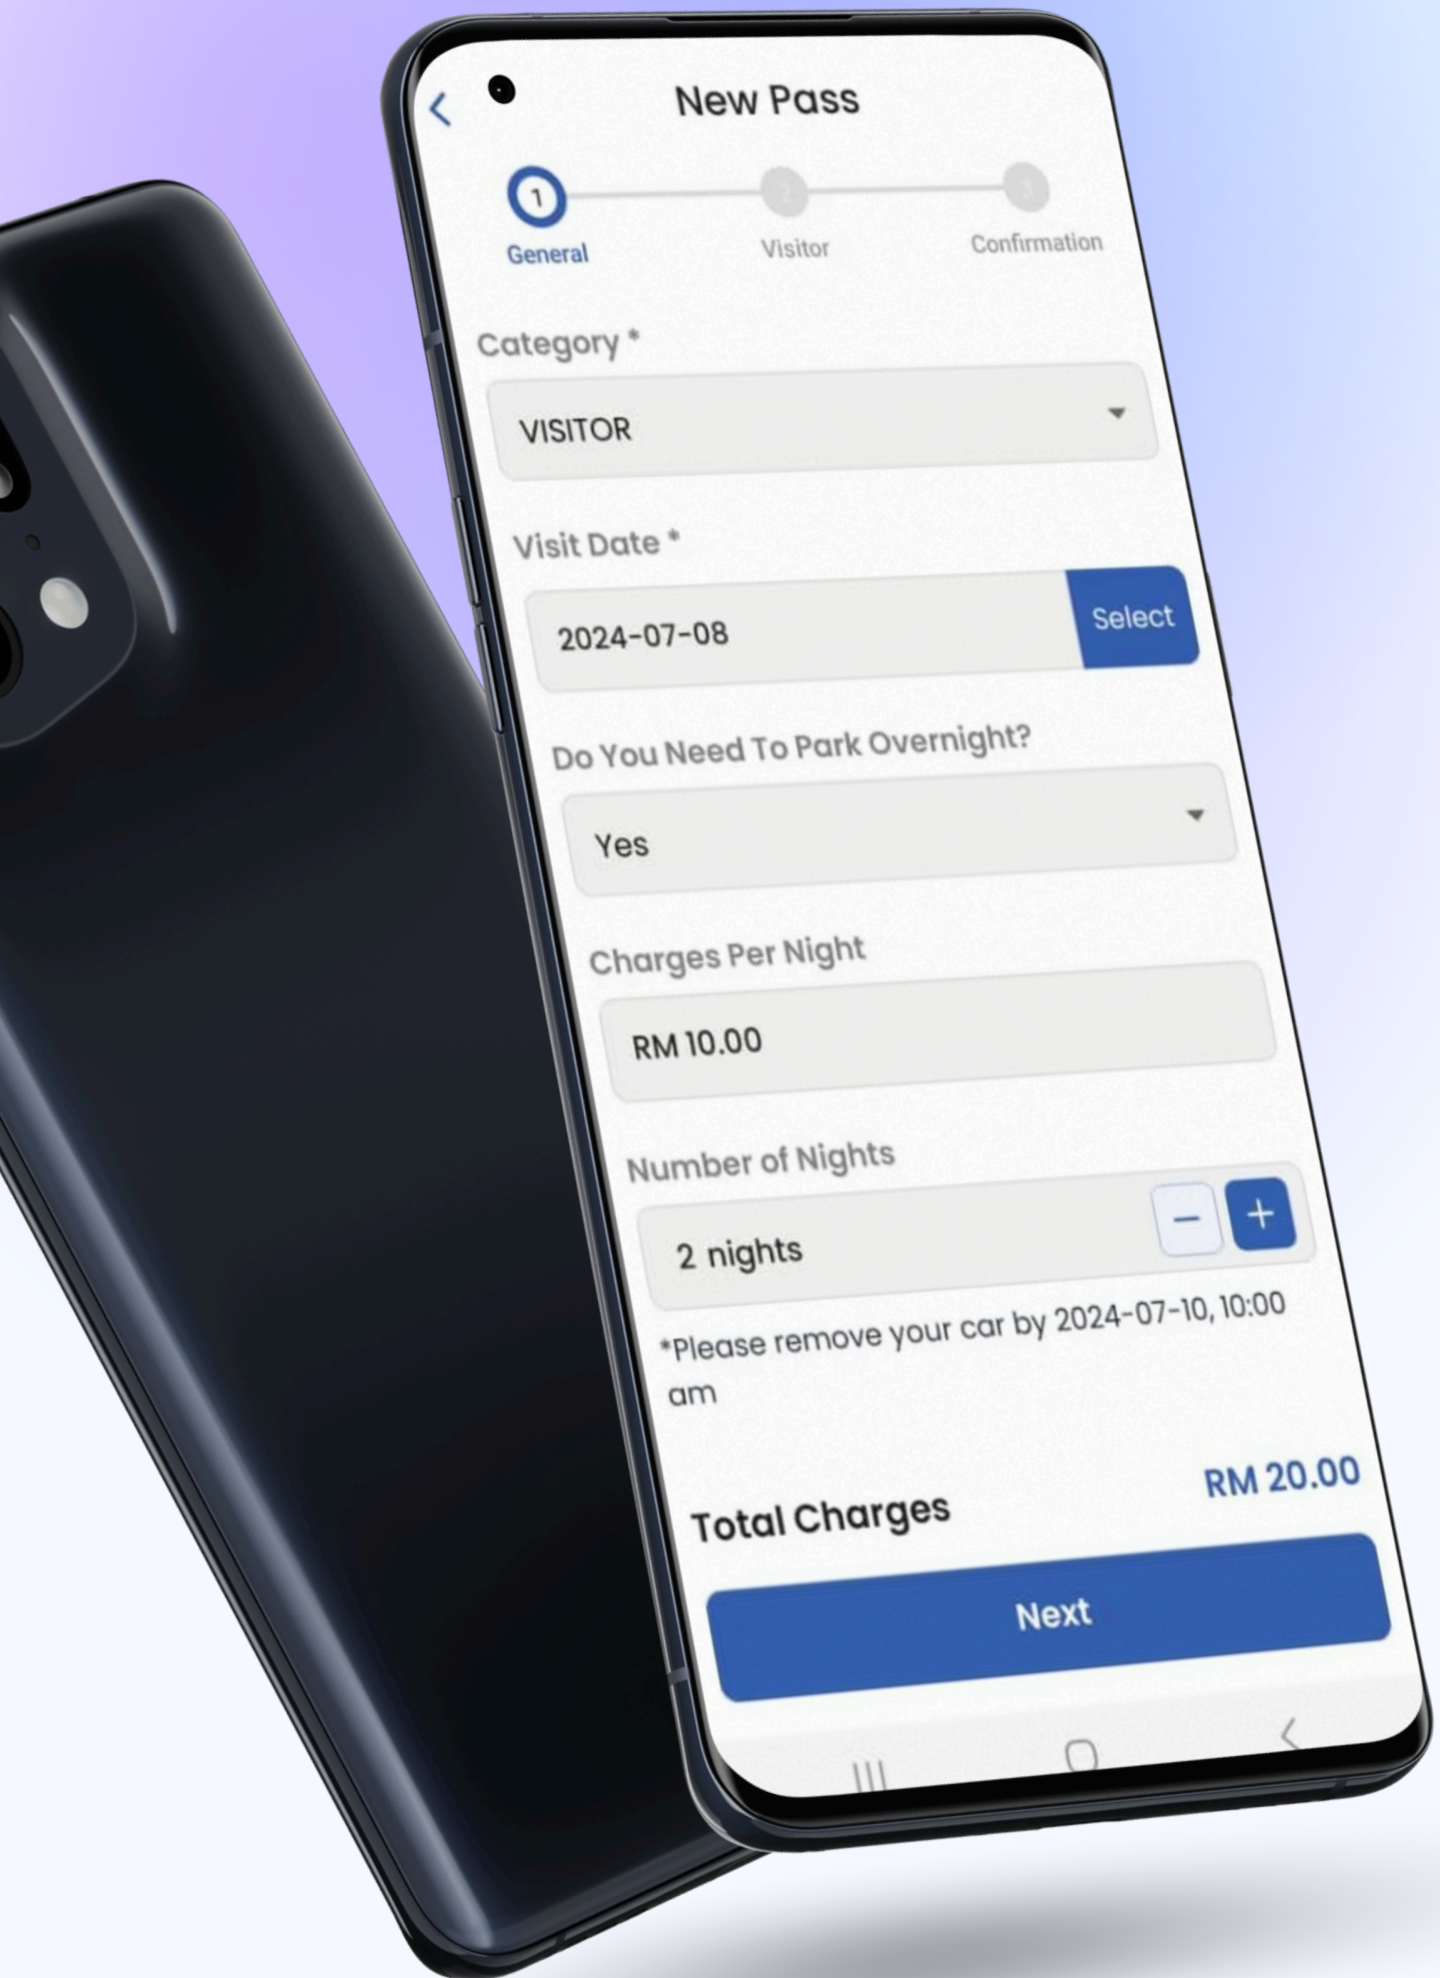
New Pass

1
General

2
Visitor

3
Confirmation

Category *
VISITOR

Visit Date *
2024-07-08
Select

Do You Need To Park Overnight?
Yes

Charges Per Night
RM 10.00

Number of Nights
2 nights
−
+

*Please remove your car by 2024-07-10, 10:00 am

Total Charges
RM 20.00

Next